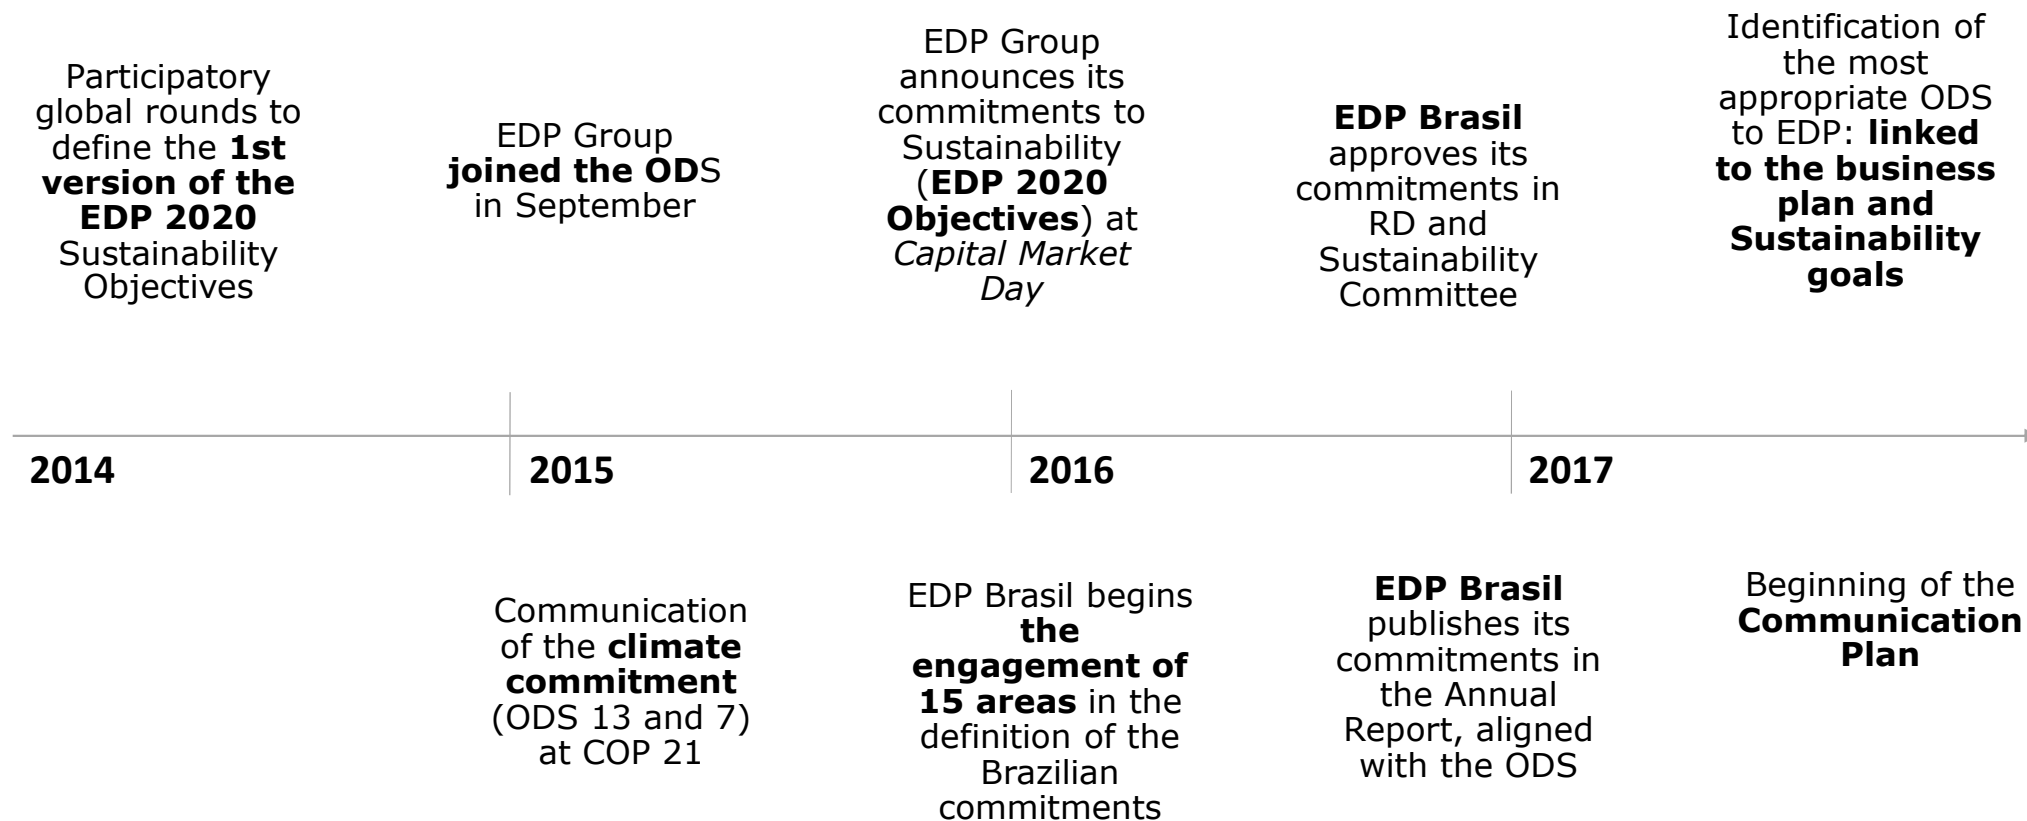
Participatory global rounds to define the **1st version of the EDP 2020** Sustainability Objectives

EDP Group **joined the OD**S in September

EDP Group announces its commitments to Sustainability (**EDP 2020 Objectives**) at *Capital Market Day*

**EDP Brasil** approves its commitments in RD and Sustainability Committee

Identification of the most appropriate ODS to EDP: **linked to the business plan and Sustainability goals**

**2014** **2015** **2016** **2017**

Communication of the **climate commitment** (ODS 13 and 7) at COP 21

EDP Brasil begins **the engagement of 15 areas** in the definition of the Brazilian commitments

**EDP Brasil** publishes its commitments in the Annual Report, aligned with the ODS

Beginning of the **Communication Plan**